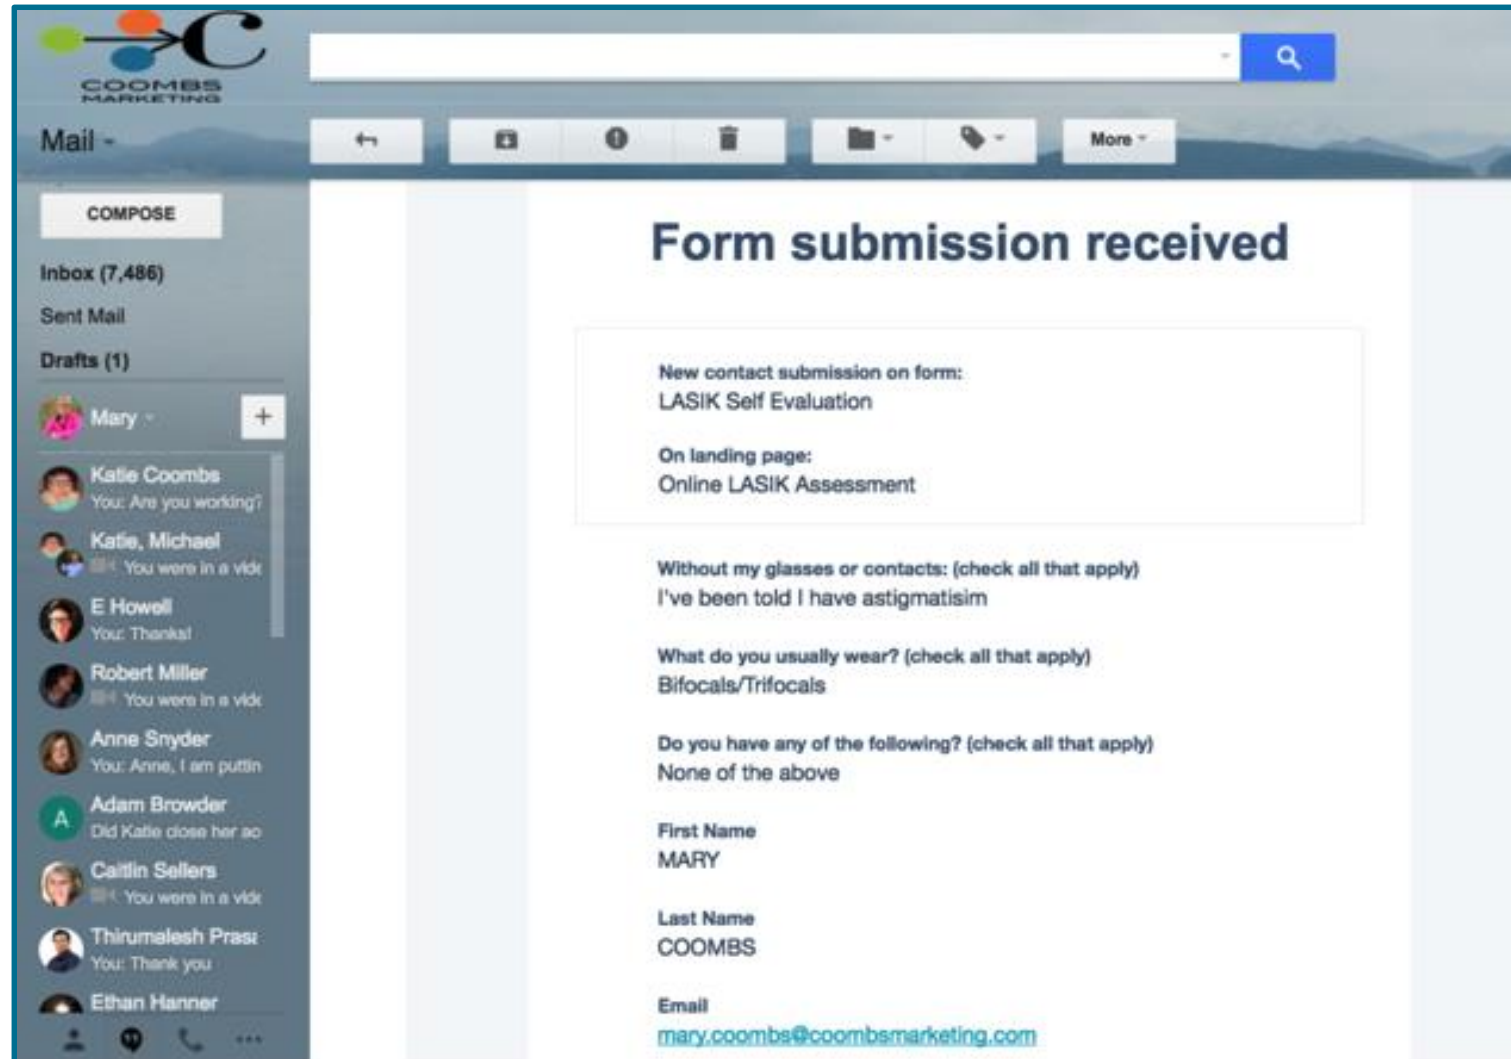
C
COOMBS
MARKETING

Mail

More

COMPOSE

Inbox (7,486)

Sent Mail

Drafts (1)

Mary

+

Katie Coombs
You: Are you working?

Katie, Michael
You were in a vide

E Howell
You: Thanks!

Robert Miller
You were in a vide

Anne Snyder
You: Anne, I am puttin

A
Adam Browder
Did Katie close her ac

Caitlin Sellers
You were in a vide

Thirumalesh Pras
You: Thank you

Ethan Hanner

Form submission received

New contact submission on form:
LASIK Self Evaluation

On landing page:
Online LASIK Assessment

Without my glasses or contacts: (check all that apply)
I've been told I have astigmatisim

What do you usually wear? (check all that apply)
Bifocals/Trifocals

Do you have any of the following? (check all that apply)
None of the above

First Name
MARY

Last Name
COOMBS

Email
mary.coombs@coombsmarketing.com